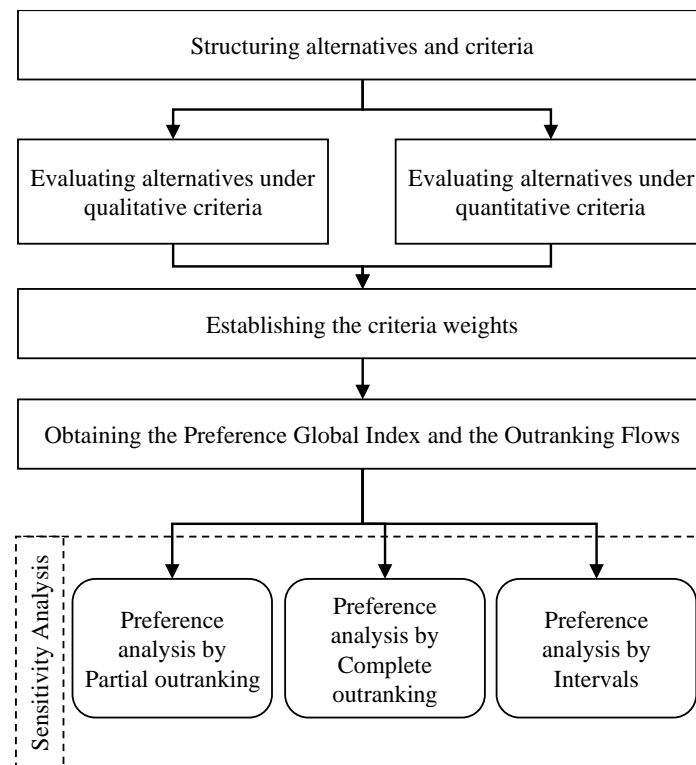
Structuring alternatives and criteria

Evaluating alternatives under qualitative criteria

Evaluating alternatives under quantitative criteria

Establishing the criteria weights

Obtaining the Preference Global Index and the Outranking Flows

Sensitivity Analysis

Preference analysis by Partial outranking

Preference analysis by Complete outranking

Preference analysis by Intervals